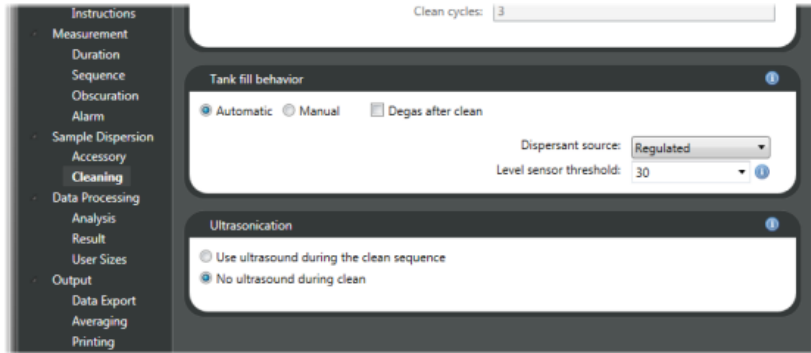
Instructions
Measurement
Duration
Sequence
Obscuration
Alarm
Sample Dispersion
Accessory
Cleaning
Data Processing
Analysis
Result
User Sizes
Output
Data Export
Averaging
Printing

Clean cycles: 3

Tank fill behavior

Automatic Manual Degas after clean

Dispersant source: Regulated
Level sensor threshold: 30

Ultrasonication

Use ultrasound during the clean sequence
No ultrasound during clean